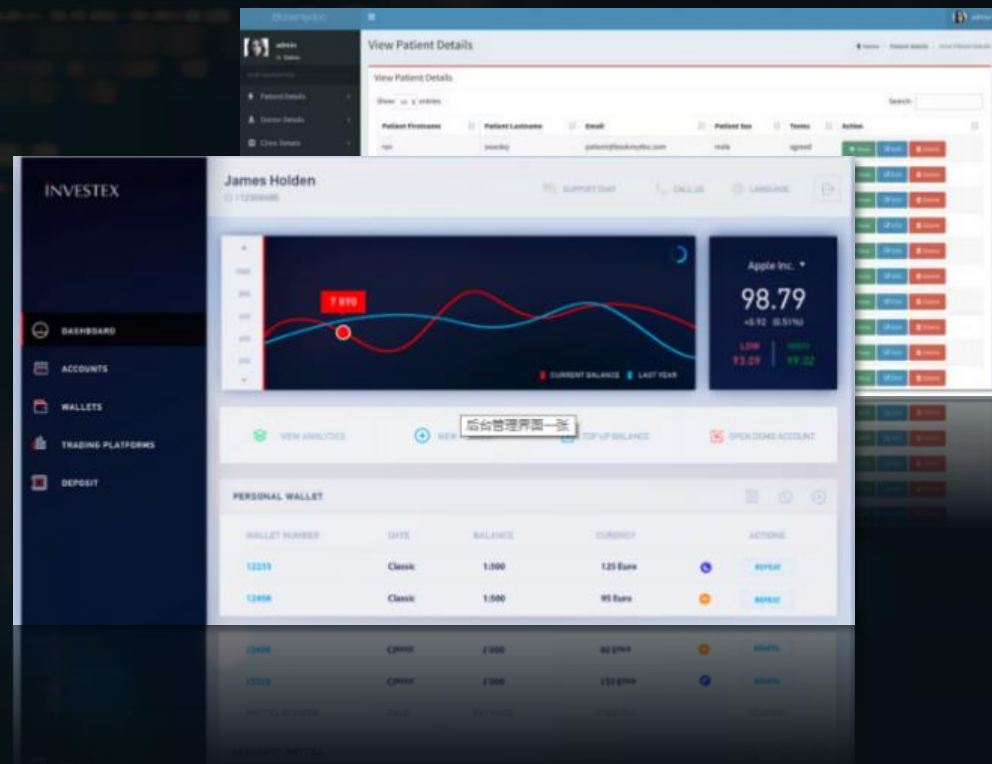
admin
View Patient Details
View Patient Details
Show entries
Search:

| Patient Firstname | Patient Lastname | Email | Patient Sex | Terms | Action |
|---|---|---|---|---|---|
| ron | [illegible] | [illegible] | male | agreed | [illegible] |

Patient Details
Doctor Details
Clinic Details

INVESTEX
James Holden
112306685
SUPPORT CHAT
CALL US
LANGUAGE
DASHBOARD
ACCOUNTS
WALLETS
TRADING PLATFORMS
DEPOSIT
7 890
CURRENT BALANCE
LAST YEAR
Apple Inc.
98.79
+0.92 (0.51%)
LOW
93.09
HIGH
99.02
VIEW ANALYTICS
NEW
后台管理界面一张
TOP UP BALANCE
OPEN DEMO ACCOUNT
PERSONAL WALLET

| WALLET NUMBER | DATE | BALANCE | CURRENCY | ACTIONS |
|---|---|---|---|---|
| 12233 | Classic | 1:500 | 125 Euro | REPEAT |
| 12456 | Classic | 1:500 | 95 Euro | REPEAT |